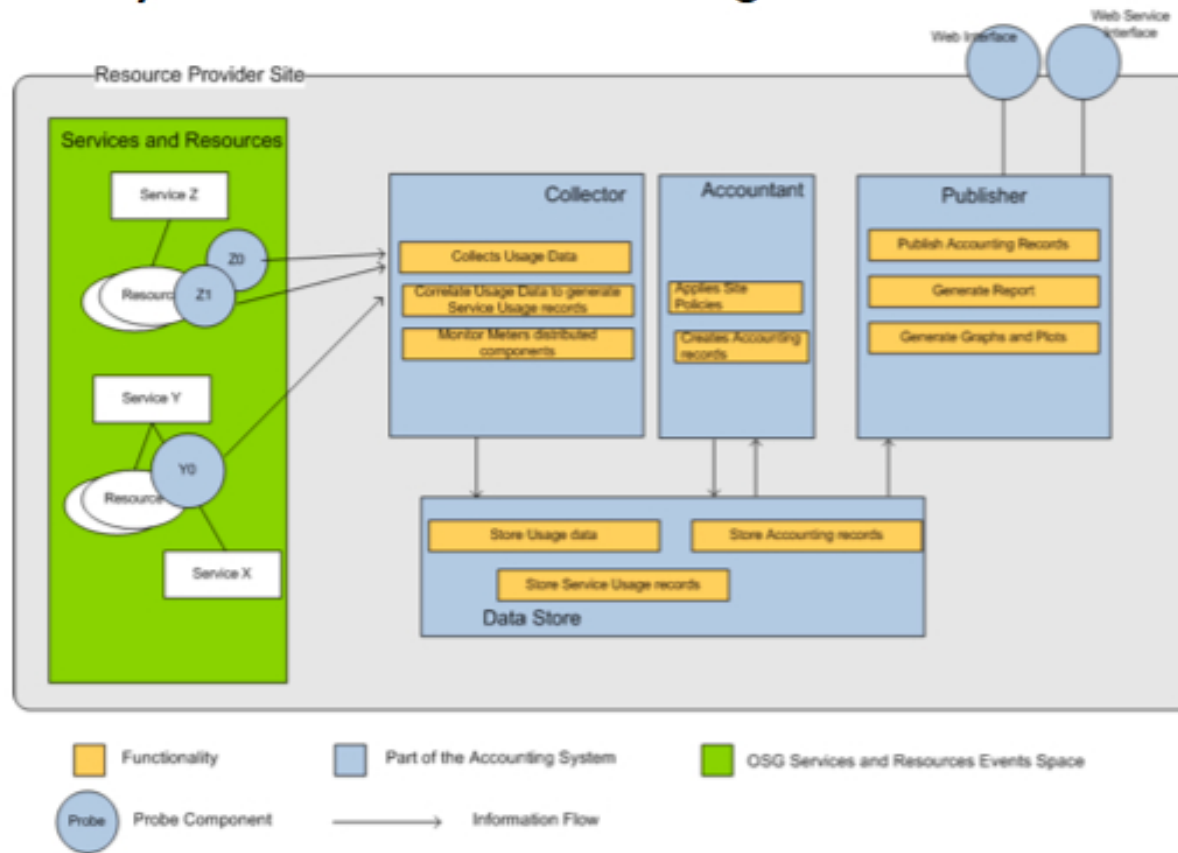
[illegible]

Web Interface

Web Service Interface

Resource Provider Site

Services and Resources

Service Z

Z0

Resource

Z1

Service Y

Y0

Resource

Service X

Collector

Collects Usage Data

Correlate Usage Data to generate Service Usage records

Monitor Meters distributed components

Accountant

Applies Site Policies

Creates Accounting records

Publisher

Publish Accounting Records

Generate Report

Generate Graphs and Plots

Store Usage data

Store Accounting records

Store Service Usage records

Data Store

Functionality

Part of the Accounting System

OSG Services and Resources Events Space

Probe

Probe Component

Information Flow